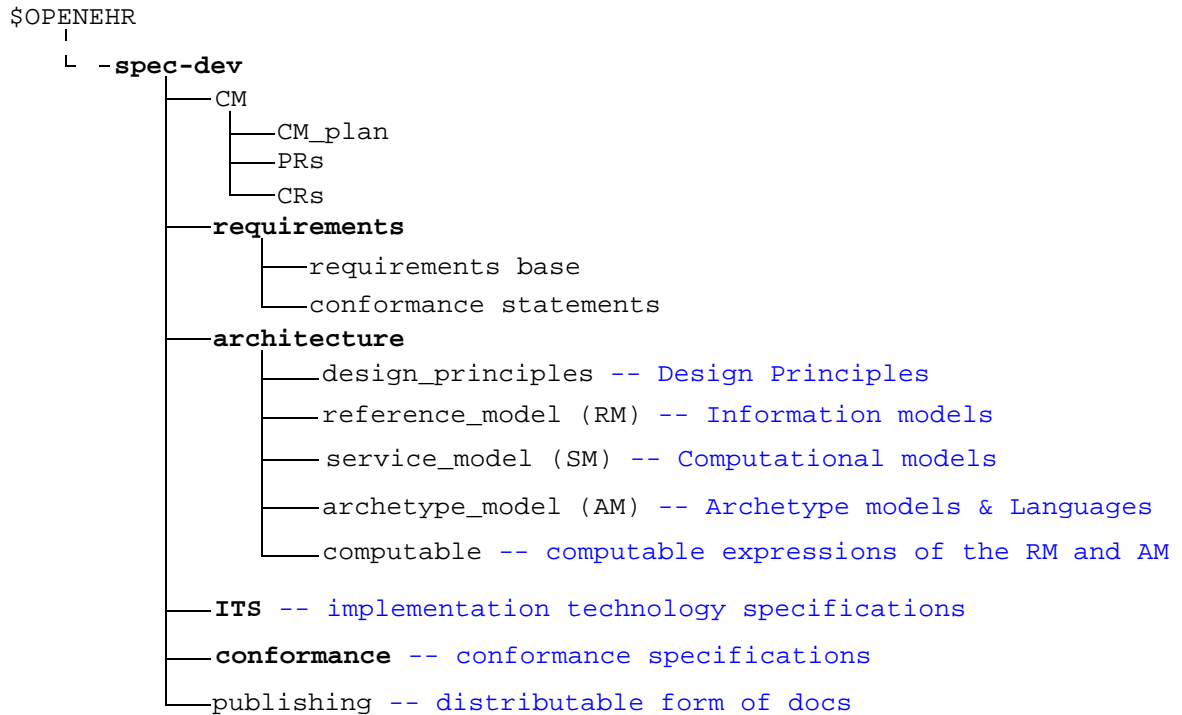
$OPENEHR

-spec-dev

CM

CM_plan

PRs

CRs

requirements

requirements base

conformance statements

architecture

design_principles -- Design Principles

reference_model (RM) -- Information models

service_model (SM) -- Computational models

archetype_model (AM) -- Archetype models & Languages

computable -- computable expressions of the RM and AM

ITS -- implementation technology specifications

conformance -- conformance specifications

publishing -- distributable form of docs